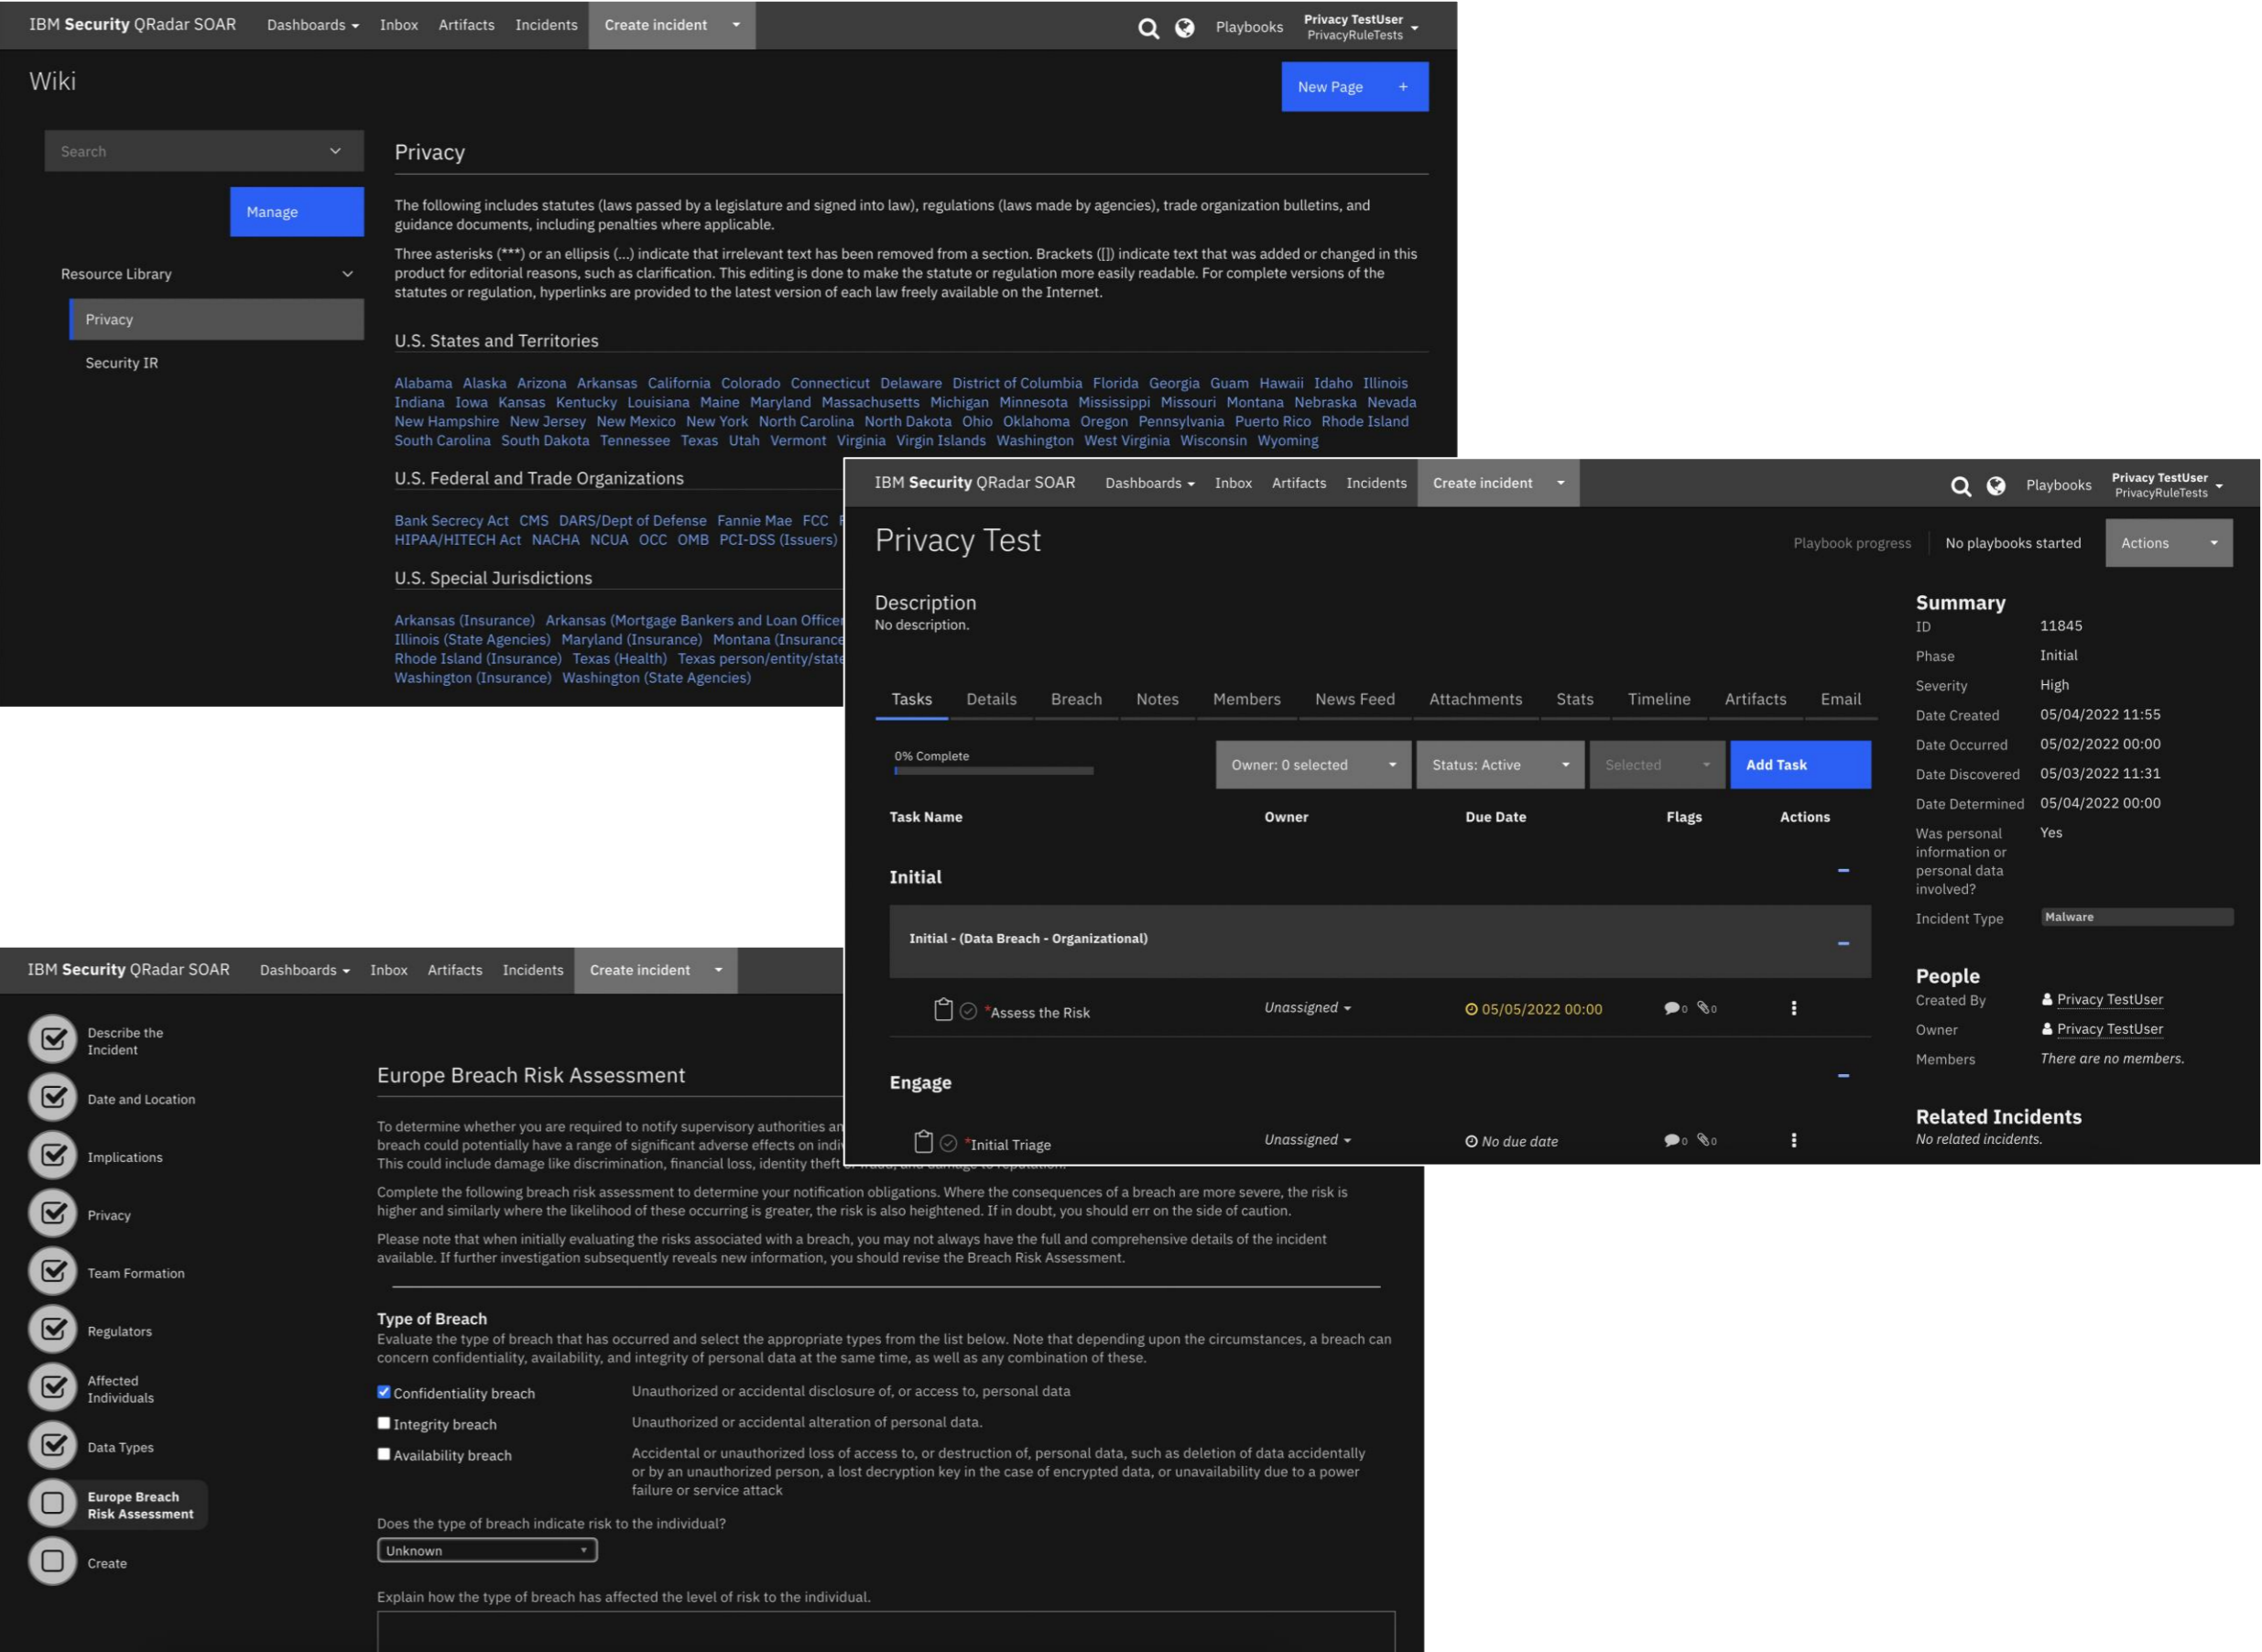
IBM Security QRadar SOAR Dashboards Inbox Artifacts Incidents Create incident Playbooks Privacy TestUser PrivacyRuleTests

Wiki

New Page +

Search

Manage

Resource Library

Privacy

Security IR

Privacy

The following includes statutes (laws passed by a legislature and signed into law), regulations (laws made by agencies), trade organization bulletins, and guidance documents, including penalties where applicable.

Three asterisks (***) or an ellipsis (...) indicate that irrelevant text has been removed from a section. Brackets ([]) indicate text that was added or changed in this product for editorial reasons, such as clarification. This editing is done to make the statute or regulation more easily readable. For complete versions of the statutes or regulation, hyperlinks are provided to the latest version of each law freely available on the Internet.

U.S. States and Territories

Alabama Alaska Arizona Arkansas California Colorado Connecticut Delaware District of Columbia Florida Georgia Guam Hawaii Idaho Illinois Indiana Iowa Kansas Kentucky Louisiana Maine Maryland Massachusetts Michigan Minnesota Mississippi Missouri Montana Nebraska Nevada New Hampshire New Jersey New Mexico New York North Carolina North Dakota Ohio Oklahoma Oregon Pennsylvania Puerto Rico Rhode Island South Carolina South Dakota Tennessee Texas Utah Vermont Virginia Virgin Islands Washington West Virginia Wisconsin Wyoming

U.S. Federal and Trade Organizations

Bank Secrecy Act CMS DARS/Dept of Defense Fannie Mae FCC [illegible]
HIPAA/HITECH Act NACHA NCUA OCC OMB PCI-DSS (Issuers)

U.S. Special Jurisdictions

Arkansas (Insurance) Arkansas (Mortgage Bankers and Loan Office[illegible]
Illinois (State Agencies) Maryland (Insurance) Montana (Insurance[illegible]
Rhode Island (Insurance) Texas (Health) Texas person/entity/state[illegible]
Washington (Insurance) Washington (State Agencies)

IBM Security QRadar SOAR Dashboards Inbox Artifacts Incidents Create incident Playbooks Privacy TestUser PrivacyRuleTests

Privacy Test

Playbook progress No playbooks started Actions

Description
No description.

Tasks Details Breach Notes Members News Feed Attachments Stats Timeline Artifacts Email

0% Complete

Owner: 0 selected Status: Active Selected Add Task

| Task Name | Owner | Due Date | Flags | Actions |
|---|---|---|---|---|
| Initial | | | | |
| Initial - (Data Breach - Organizational) | | | | |
| *Assess the Risk | Unassigned | 05/05/2022 00:00 | 0 0 | |
| Engage | | | | |
| *Initial Triage | Unassigned | No due date | 0 0 | |

Summary
ID 11845
Phase Initial
Severity High
Date Created 05/04/2022 11:55
Date Occurred 05/02/2022 00:00
Date Discovered 05/03/2022 11:31
Date Determined 05/04/2022 00:00
Was personal information or personal data involved? Yes
Incident Type Malware

People
Created By Privacy TestUser
Owner Privacy TestUser
Members There are no members.

Related Incidents
No related incidents.

IBM Security QRadar SOAR Dashboards Inbox Artifacts Incidents Create incident

Describe the Incident
Date and Location
Implications
Privacy
Team Formation
Regulators
Affected Individuals
Data Types
Europe Breach Risk Assessment
Create

Europe Breach Risk Assessment

To determine whether you are required to notify supervisory authorities an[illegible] breach could potentially have a range of significant adverse effects on indi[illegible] This could include damage like discrimination, financial loss, identity theft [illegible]

Complete the following breach risk assessment to determine your notification obligations. Where the consequences of a breach are more severe, the risk is higher and similarly where the likelihood of these occurring is greater, the risk is also heightened. If in doubt, you should err on the side of caution.

Please note that when initially evaluating the risks associated with a breach, you may not always have the full and comprehensive details of the incident available. If further investigation subsequently reveals new information, you should revise the Breach Risk Assessment.

Type of Breach
Evaluate the type of breach that has occurred and select the appropriate types from the list below. Note that depending upon the circumstances, a breach can concern confidentiality, availability, and integrity of personal data at the same time, as well as any combination of these.

Confidentiality breach — Unauthorized or accidental disclosure of, or access to, personal data
Integrity breach — Unauthorized or accidental alteration of personal data.
Availability breach — Accidental or unauthorized loss of access to, or destruction of, personal data, such as deletion of data accidentally or by an unauthorized person, a lost decryption key in the case of encrypted data, or unavailability due to a power failure or service attack

Does the type of breach indicate risk to the individual?
Unknown

Explain how the type of breach has affected the level of risk to the individual.